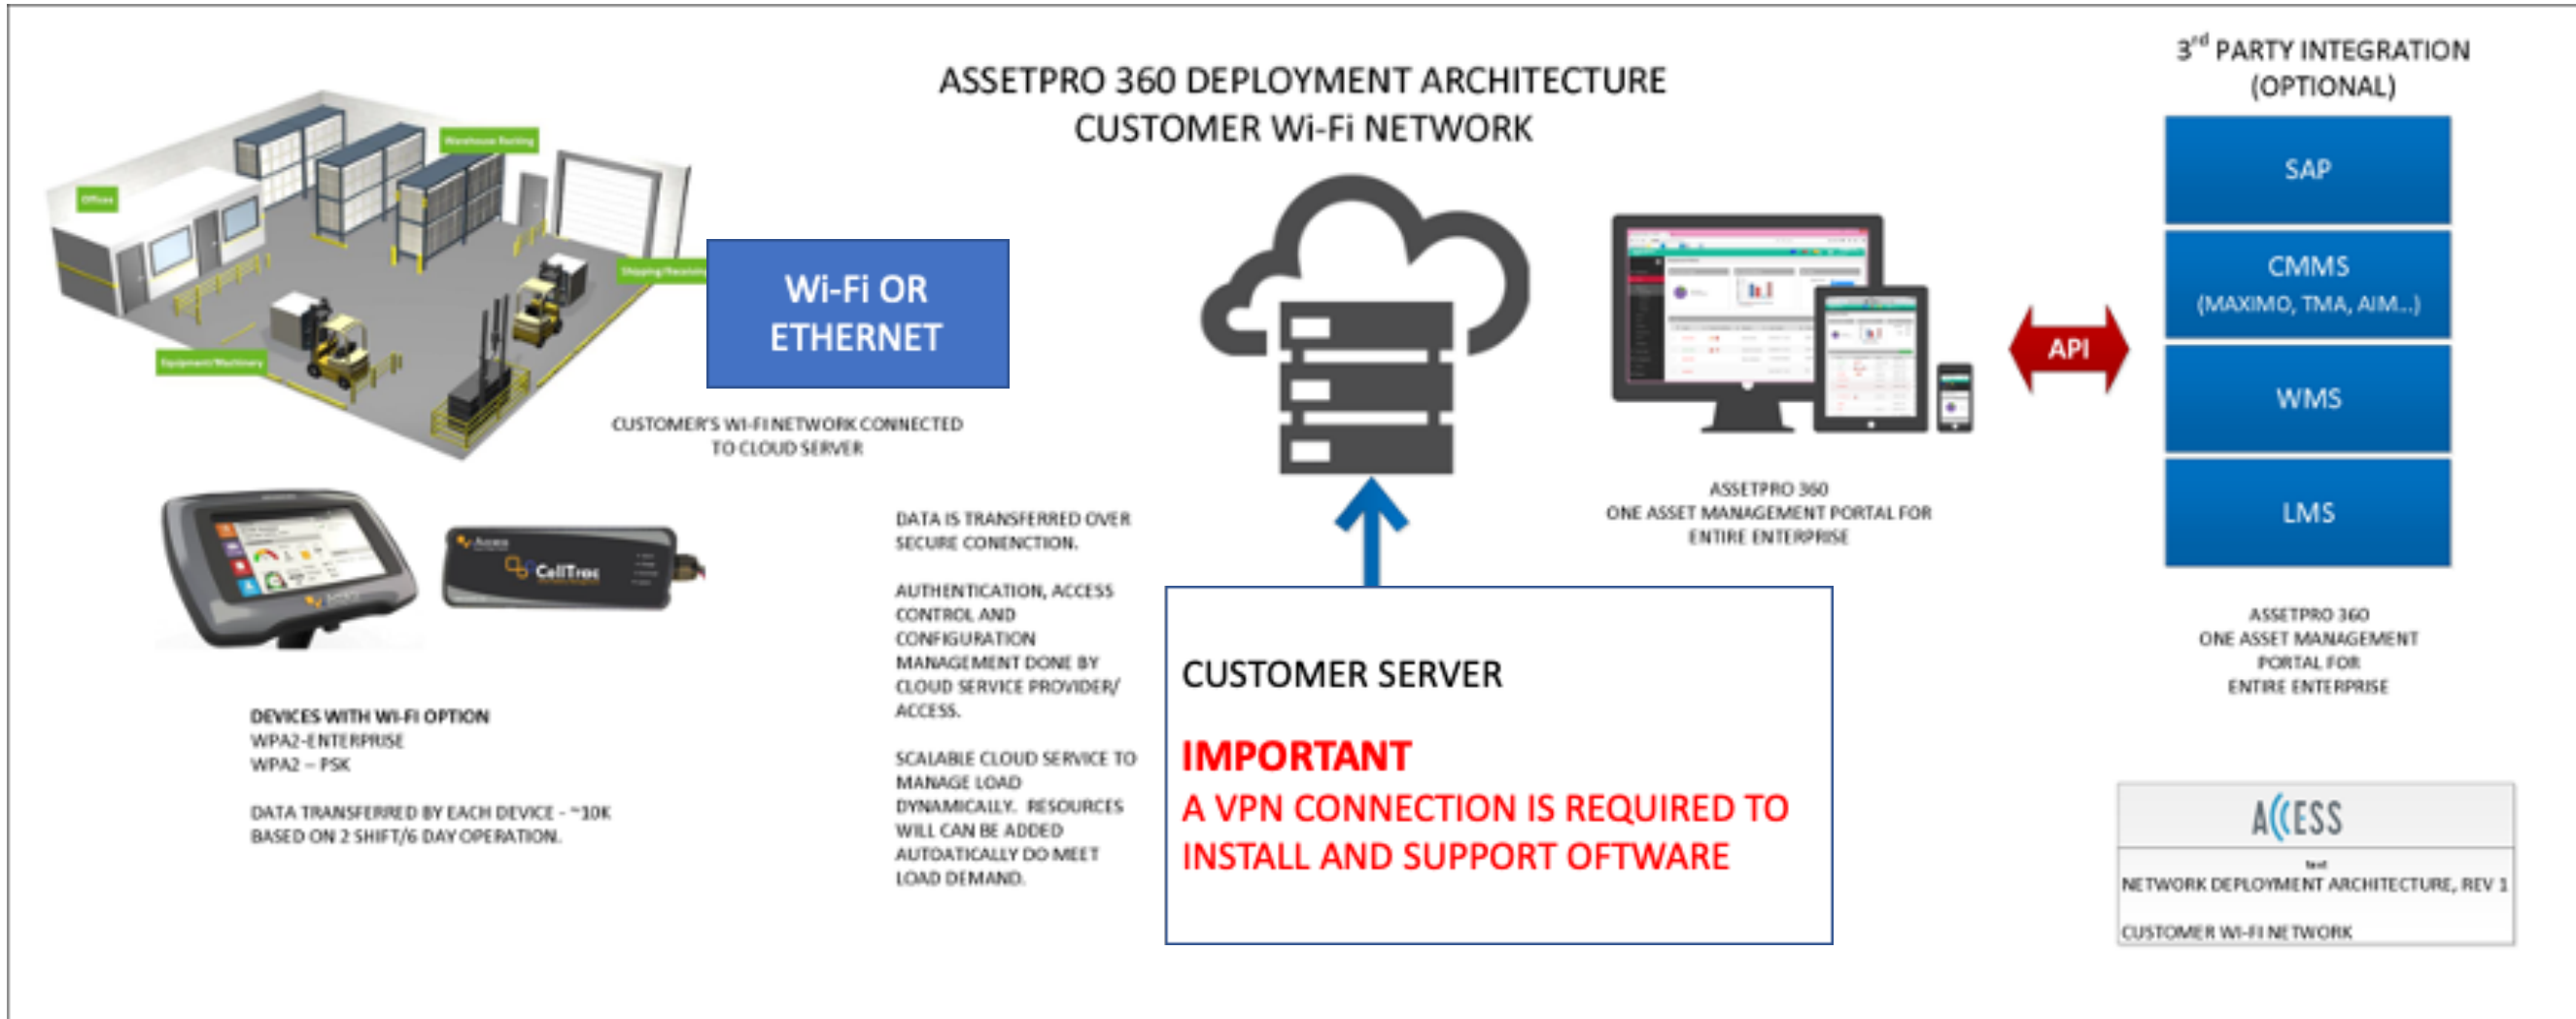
ASSETPRO 360 DEPLOYMENT ARCHITECTURE
CUSTOMER Wi-Fi NETWORK

$3^{rd}$ PARTY INTEGRATION (OPTIONAL)

Offices

Warehouse Racking

Shipping/Receiving

Equipment/Machinery

Wi-Fi OR ETHERNET

CUSTOMER'S WI-FI NETWORK CONNECTED TO CLOUD SERVER

CellTrac

DEVICES WITH WI-FI OPTION
WPA2-ENTERPRISE
WPA2 – PSK

DATA TRANSFERRED BY EACH DEVICE - ~10K BASED ON 2 SHIFT/6 DAY OPERATION.

DATA IS TRANSFERRED OVER SECURE CONENCTION.

AUTHENTICATION, ACCESS CONTROL AND CONFIGURATION MANAGEMENT DONE BY CLOUD SERVICE PROVIDER/ ACCESS.

SCALABLE CLOUD SERVICE TO MANAGE LOAD DYNAMICALLY. RESOURCES WILL CAN BE ADDED AUTOATICALLY DO MEET LOAD DEMAND.

CUSTOMER SERVER

IMPORTANT
A VPN CONNECTION IS REQUIRED TO INSTALL AND SUPPORT OFTWARE

ASSETPRO 360
ONE ASSET MANAGEMENT PORTAL FOR ENTIRE ENTERPRISE

API

SAP

CMMS
(MAXIMO, TMA, AIM...)

WMS

LMS

ASSETPRO 360
ONE ASSET MANAGEMENT PORTAL FOR ENTIRE ENTERPRISE

A((ESS

text

NETWORK DEPLOYMENT ARCHITECTURE, REV 1

CUSTOMER WI-FI NETWORK